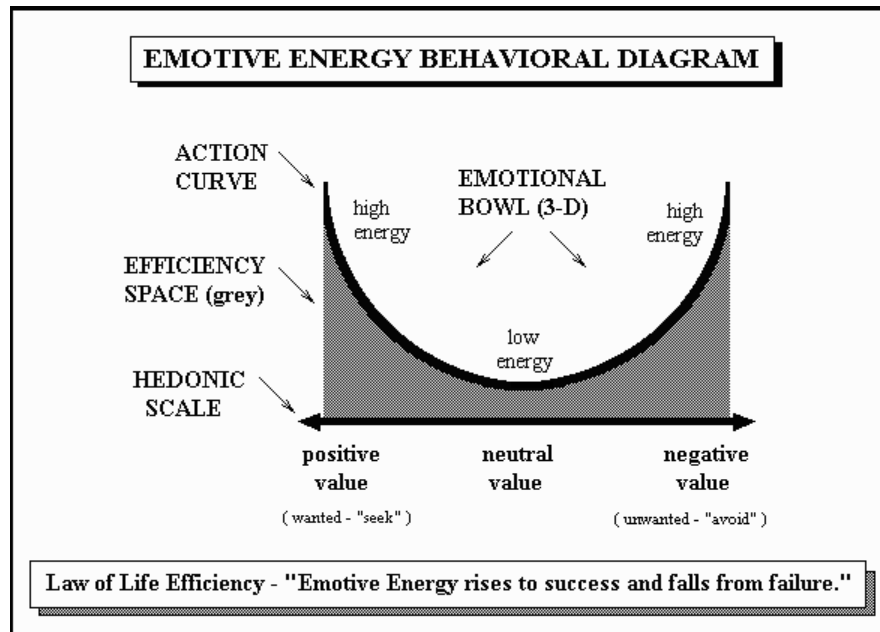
EMOTIVE ENERGY BEHAVIORAL DIAGRAM

ACTION CURVE

EMOTIONAL BOWL (3-D)

high energy

high energy

EFFICIENCY SPACE (grey)

low energy

HEDONIC SCALE

positive value

( wanted - "seek" )

neutral value

negative value

( unwanted - "avoid" )

Law of Life Efficiency - "Emotive Energy rises to success and falls from failure."